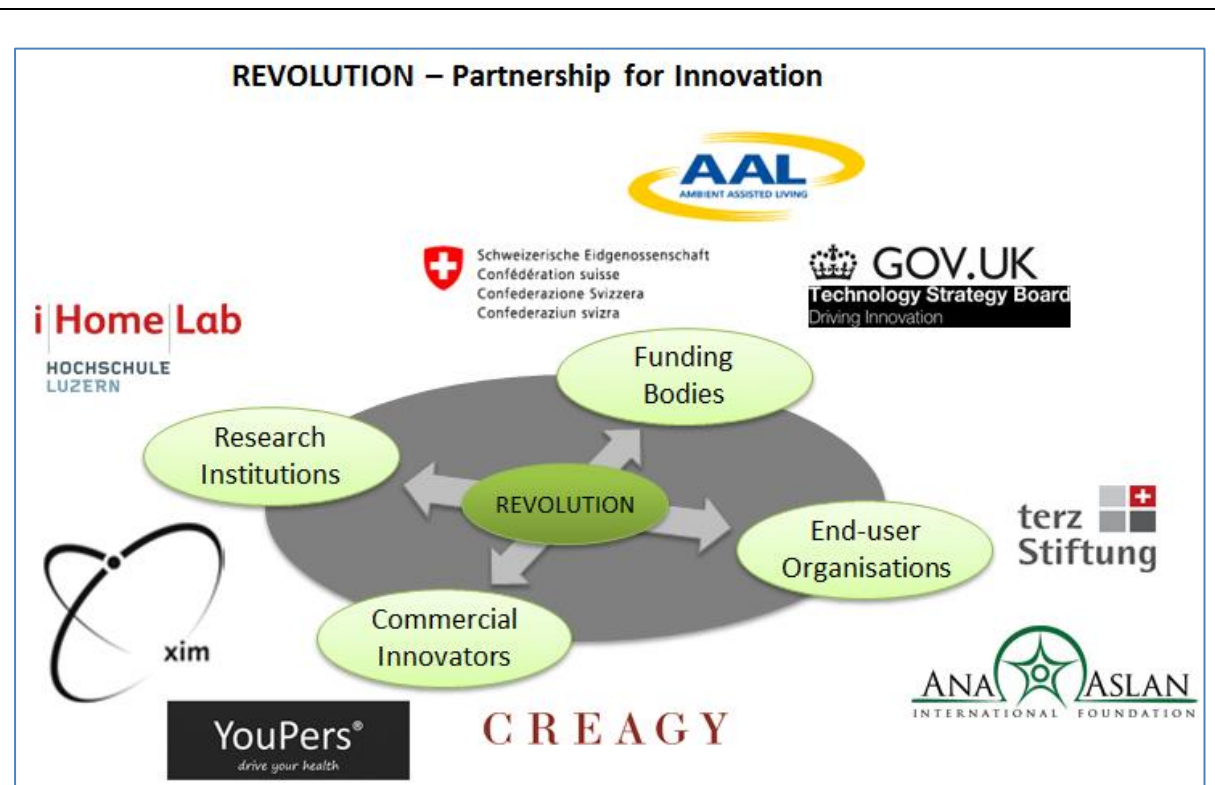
REVOLUTION – Partnership for Innovation

AAL
AMBIENT ASSISTED LIVING

Schweizerische Eidgenossenschaft
Confédération suisse
Confederazione Svizzera
Confederaziun svizra

GOV.UK
Technology Strategy Board
Driving Innovation

i Home Lab
HOCHSCHULE
LUZERN

Funding Bodies

Research Institutions

REVOLUTION

End-user Organisations

terz Stiftung

Commercial Innovators

xim

ANA ASLAN
INTERNATIONAL FOUNDATION

YouPers®
drive your health

CREAGY